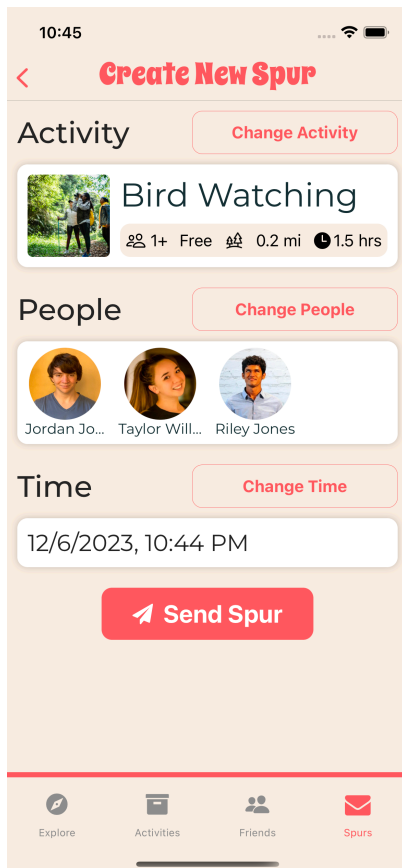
10:45

<

Create New Spur

Activity

Change Activity

Bird Watching

1+ Free 0.2 mi 1.5 hrs

People

Change People

Jordan Jo...

Taylor Will...

Riley Jones

Time

Change Time

12/6/2023, 10:44 PM

Send Spur

Explore

Activities

Friends

Spurs